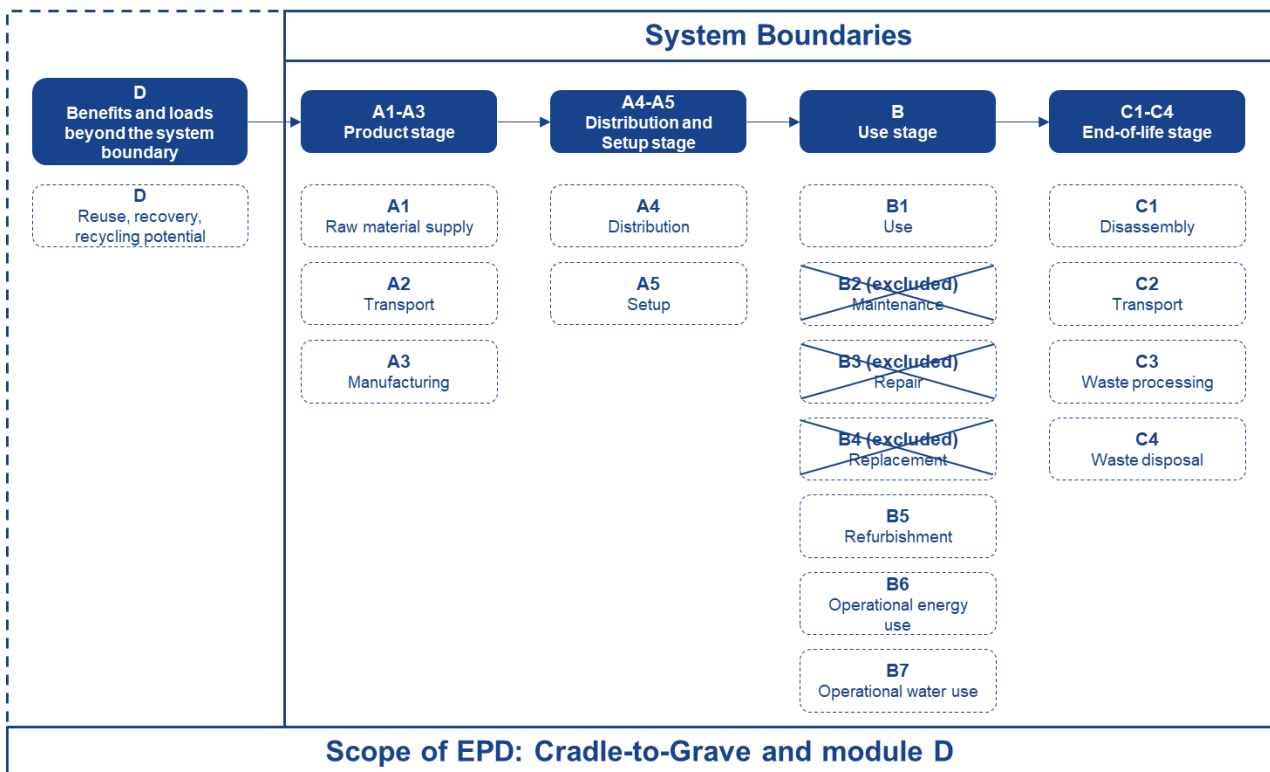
System Boundaries

D
Benefits and loads beyond the system boundary

D
Reuse, recovery, recycling potential

A1-A3
Product stage

A1
Raw material supply

A2
Transport

A3
Manufacturing

A4-A5
Distribution and Setup stage

A4
Distribution

A5
Setup

B
Use stage

B1
Use

B2 (excluded)
Maintenance

B3 (excluded)
Repair

B4 (excluded)
Replacement

B5
Refurbishment

B6
Operational energy use

B7
Operational water use

C1-C4
End-of-life stage

C1
Disassembly

C2
Transport

C3
Waste processing

C4
Waste disposal

Scope of EPD: Cradle-to-Grave and module D